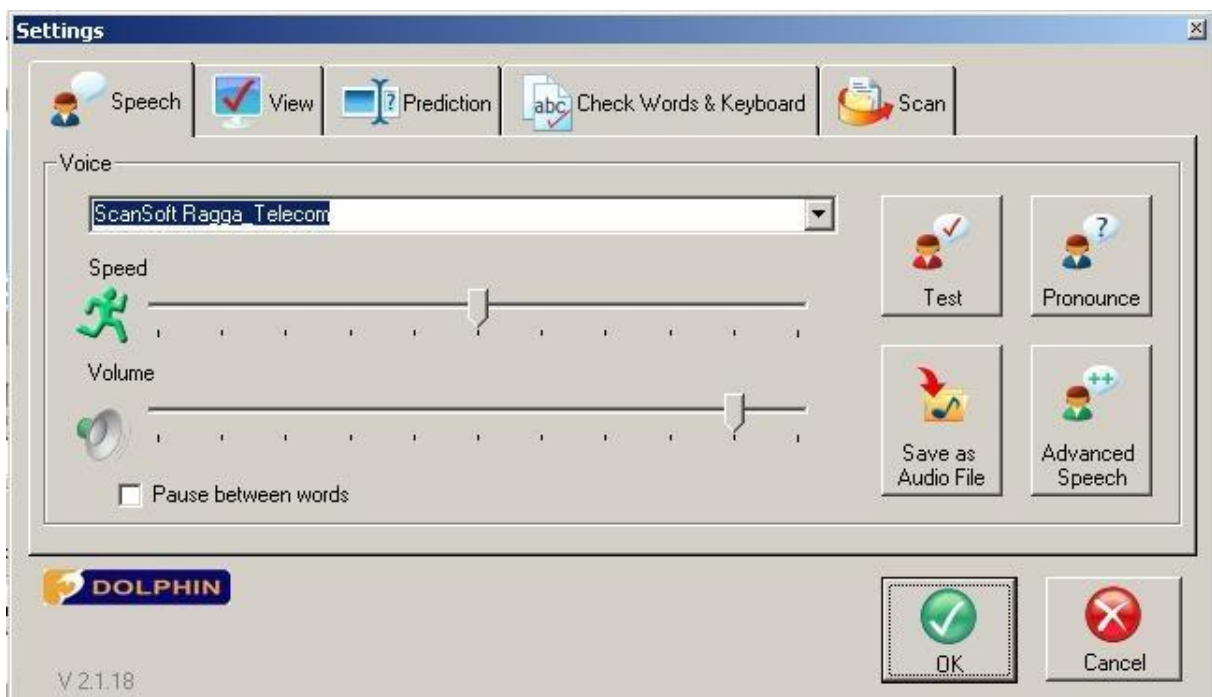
Settings

Speech
View
Prediction
Check Words & Keyboard
Scan

Voice
ScanSoft Ragga_Telecom
Speed
Volume
Pause between words

Test
Pronounce
Save as Audio File
Advanced Speech

DOLPHIN
V 2.1.18

OK
Cancel